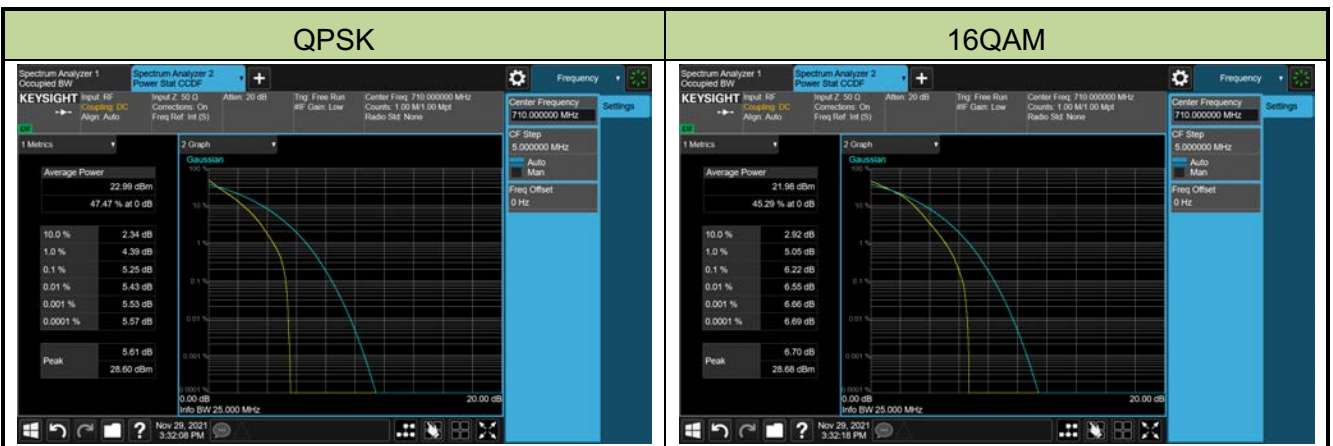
| QPSK | 16QAM |
|---|---|
| Spectrum Analyzer 1 Occupied BW · Spectrum Analyzer 2 Power Stat CCDF · Frequency · KEYSIGHT Input: RF Coupling: DC Align: Auto · Input Z: 50 Ω Corrections: On Freq Ref: Int (S) · Atten: 20 dB · Trig: Free Run #IF Gain: Low · Center Freq: 710.000000 MHz Counts: 1.00 M/1.00 Mpt Radio Std: None · Center Frequency 710.000000 MHz · Settings · 1 Metrics · 2 Graph · Gaussian · Average Power 22.99 dBm 47.47 % at 0 dB · 10.0 % 2.34 dB · 1.0 % 4.39 dB · 0.1 % 5.25 dB · 0.01 % 5.43 dB · 0.001 % 5.53 dB · 0.0001 % 5.57 dB · Peak 5.61 dB 28.60 dBm · 100 % · 10 % · 1 % · 0.1 % · 0.01 % · 0.001 % · 0.0001 % · 0.00 dB · 20.00 dB · Info BW 25.000 MHz · CF Step 5.000000 MHz · Auto · Man · Freq Offset 0 Hz · Nov 29, 2021 3:32:08 PM | Spectrum Analyzer 1 Occupied BW · Spectrum Analyzer 2 Power Stat CCDF · Frequency · KEYSIGHT Input: RF Coupling: DC Align: Auto · Input Z: 50 Ω Corrections: On Freq Ref: Int (S) · Atten: 20 dB · Trig: Free Run #IF Gain: Low · Center Freq: 710.000000 MHz Counts: 1.00 M/1.00 Mpt Radio Std: None · Center Frequency 710.000000 MHz · Settings · 1 Metrics · 2 Graph · Gaussian · Average Power 21.98 dBm 45.29 % at 0 dB · 10.0 % 2.92 dB · 1.0 % 5.05 dB · 0.1 % 6.22 dB · 0.01 % 6.55 dB · 0.001 % 6.66 dB · 0.0001 % 6.69 dB · Peak 6.70 dB 28.68 dBm · 100 % · 10 % · 1 % · 0.1 % · 0.01 % · 0.001 % · 0.0001 % · 0.00 dB · 20.00 dB · Info BW 25.000 MHz · CF Step 5.000000 MHz · Auto · Man · Freq Offset 0 Hz · Nov 29, 2021 3:32:18 PM |